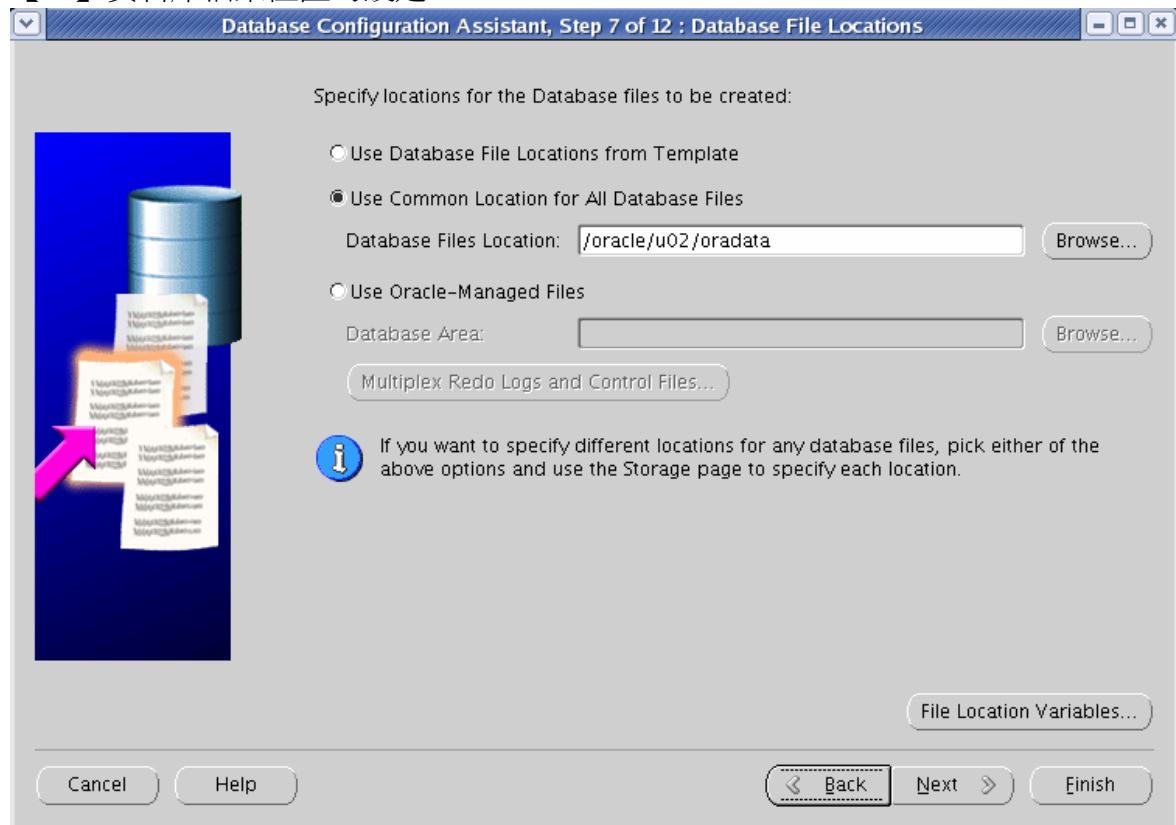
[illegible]

Database Configuration Assistant, Step 7 of 12 : Database File Locations

Specify locations for the Database files to be created:

Use Database File Locations from Template

Use Common Location for All Database Files

Database Files Location: /oracle/u02/oradata

Browse...

Use Oracle-Managed Files

Database Area:

Browse...

Multiplex Redo Logs and Control Files...

If you want to specify different locations for any database files, pick either of the above options and use the Storage page to specify each location.

File Location Variables...

Cancel

Help

Back

Next

Finish